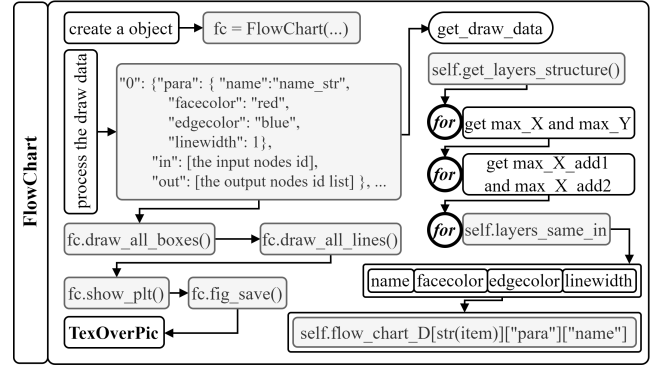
FlowChart

create a object

fc = FlowChart(...)

process the draw data

"0": {"para": { "name":"name_str",
"facecolor": "red",
"edgecolor": "blue",
"linewidth": 1},
"in": [the input nodes id],
"out": [the output nodes id list] }, ...

fc.draw_all_boxes()

fc.draw_all_lines()

fc.show_plt()

fc.fig_save()

TexOverPic

get_draw_data

self.get_layers_structure()

for

get max_X and max_Y

for

get max_X_add1 and max_X_add2

for

self.layers_same_in

| name | facecolor | edgecolor | linewidth |
|---|---|---|---|

self.flow_chart_D[str(item)]["para"]["name"]